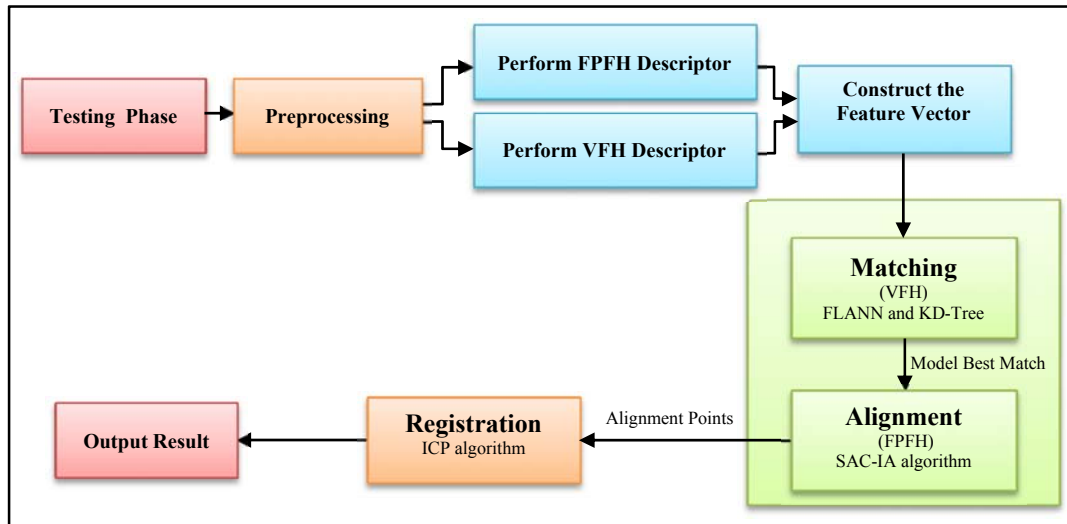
Testing Phase

Preprocessing

Perform FPFH Descriptor

Perform VFH Descriptor

Construct the Feature Vector

Matching
(VFH)
FLANN and KD-Tree

Model Best Match

Alignment
(FPFH)
SAC-IA algorithm

Alignment Points

Registration
ICP algorithm

Output Result